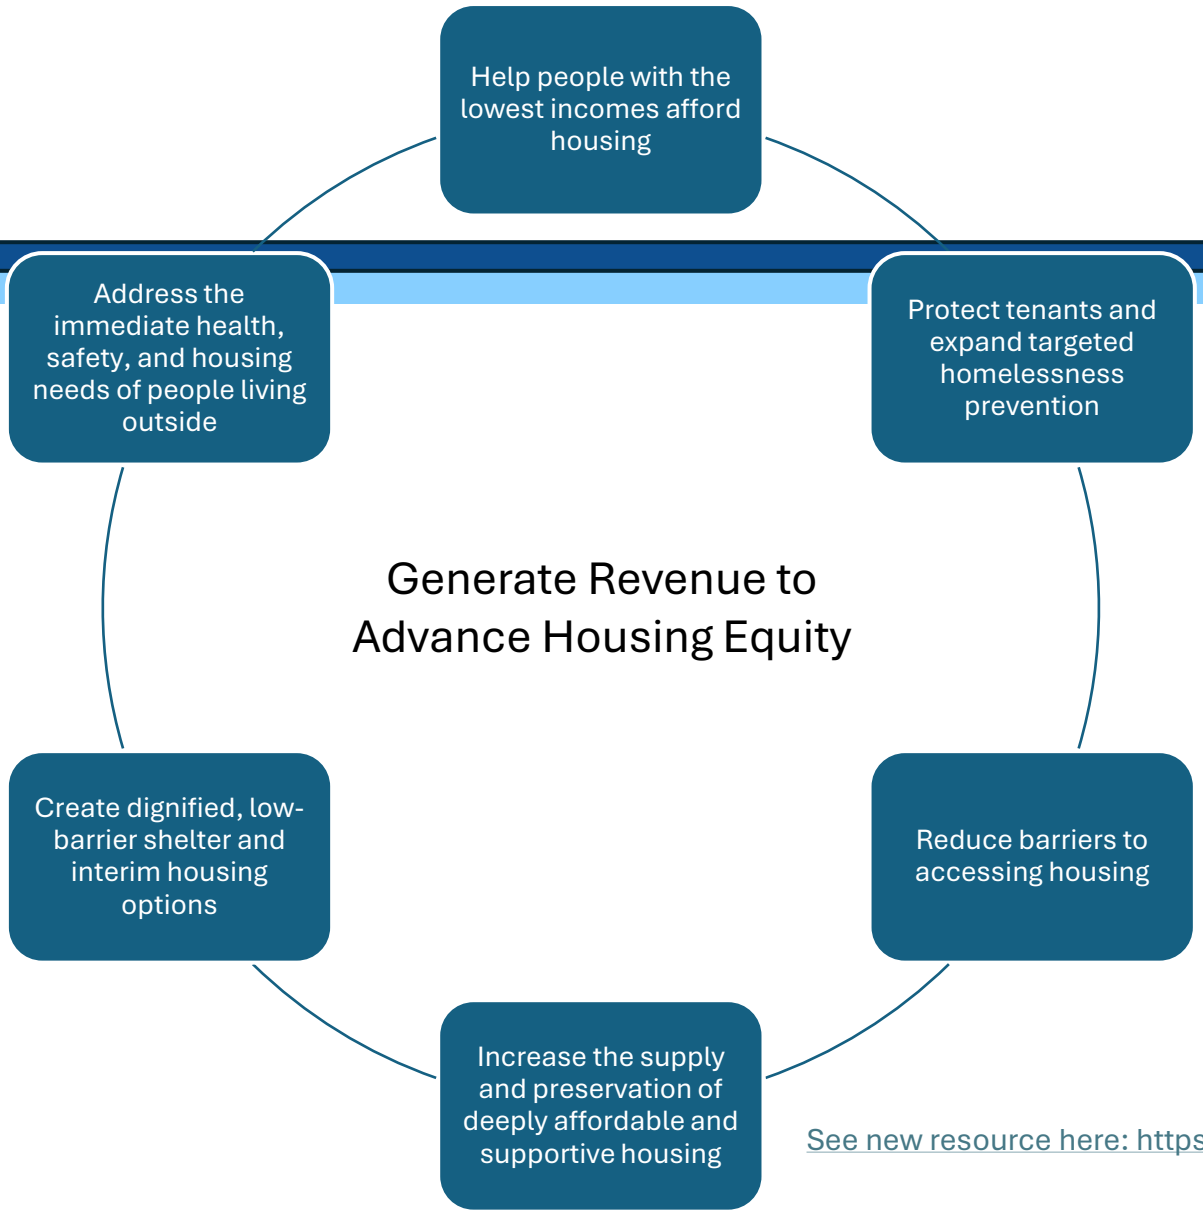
Help people with the lowest incomes afford housing

Protect tenants and expand targeted homelessness prevention

Reduce barriers to accessing housing

Increase the supply and preservation of deeply affordable and supportive housing

Create dignified, low-barrier shelter and interim housing options

Address the immediate health, safety, and housing needs of people living outside

Generate Revenue to Advance Housing Equity

See new resource here: https